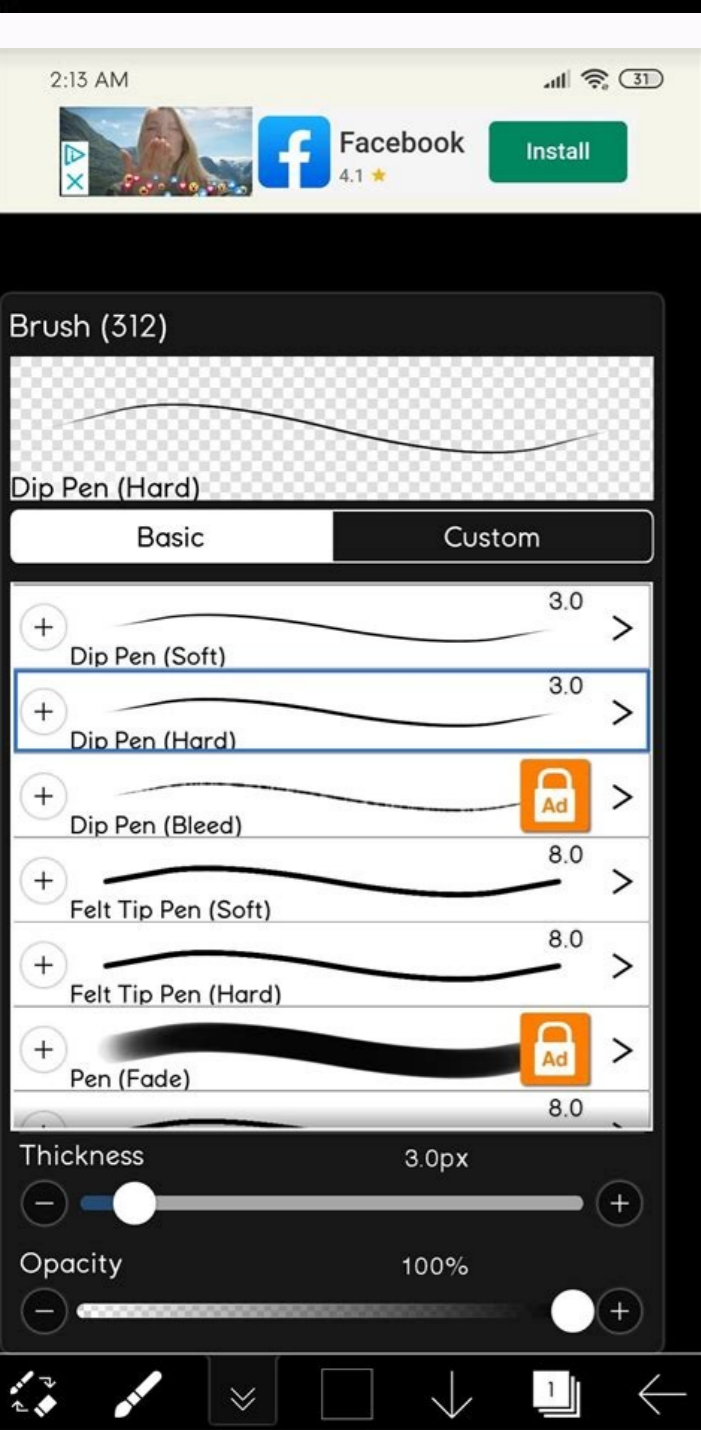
2:13 AM

31

Facebook
4.1 ★
Install

Brush (312)

Dip Pen (Hard)

Basic
Custom

+ Dip Pen (Soft) 3.0 >
+ Dip Pen (Hard) 3.0 >
+ Dip Pen (Bleed) Ad >
+ Felt Tip Pen (Soft) 8.0 >
+ Felt Tip Pen (Hard) 8.0 >
+ Pen (Fade) Ad >
8.0

Thickness 3.0px
Opacity 100%

1